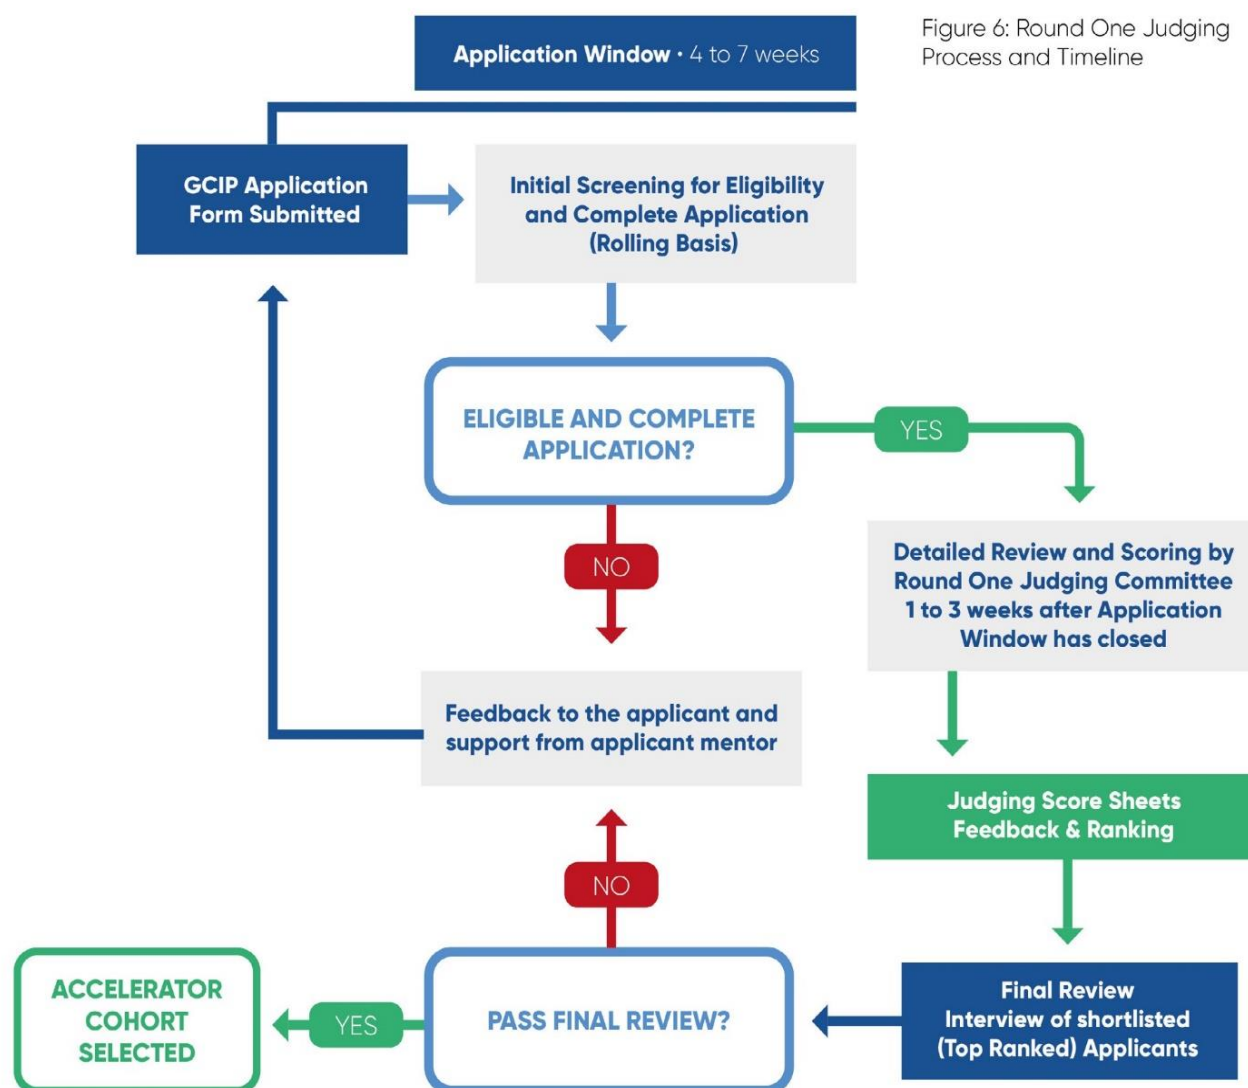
Figure 6: Round One Judging Process and Timeline

Application Window • 4 to 7 weeks

GCIP Application Form Submitted

Initial Screening for Eligibility and Complete Application (Rolling Basis)

ELIGIBLE AND COMPLETE APPLICATION?

YES

NO

Detailed Review and Scoring by Round One Judging Committee 1 to 3 weeks after Application Window has closed

Feedback to the applicant and support from applicant mentor

Judging Score Sheets Feedback & Ranking

NO

Final Review Interview of shortlisted (Top Ranked) Applicants

PASS FINAL REVIEW?

YES

ACCELERATOR COHORT SELECTED